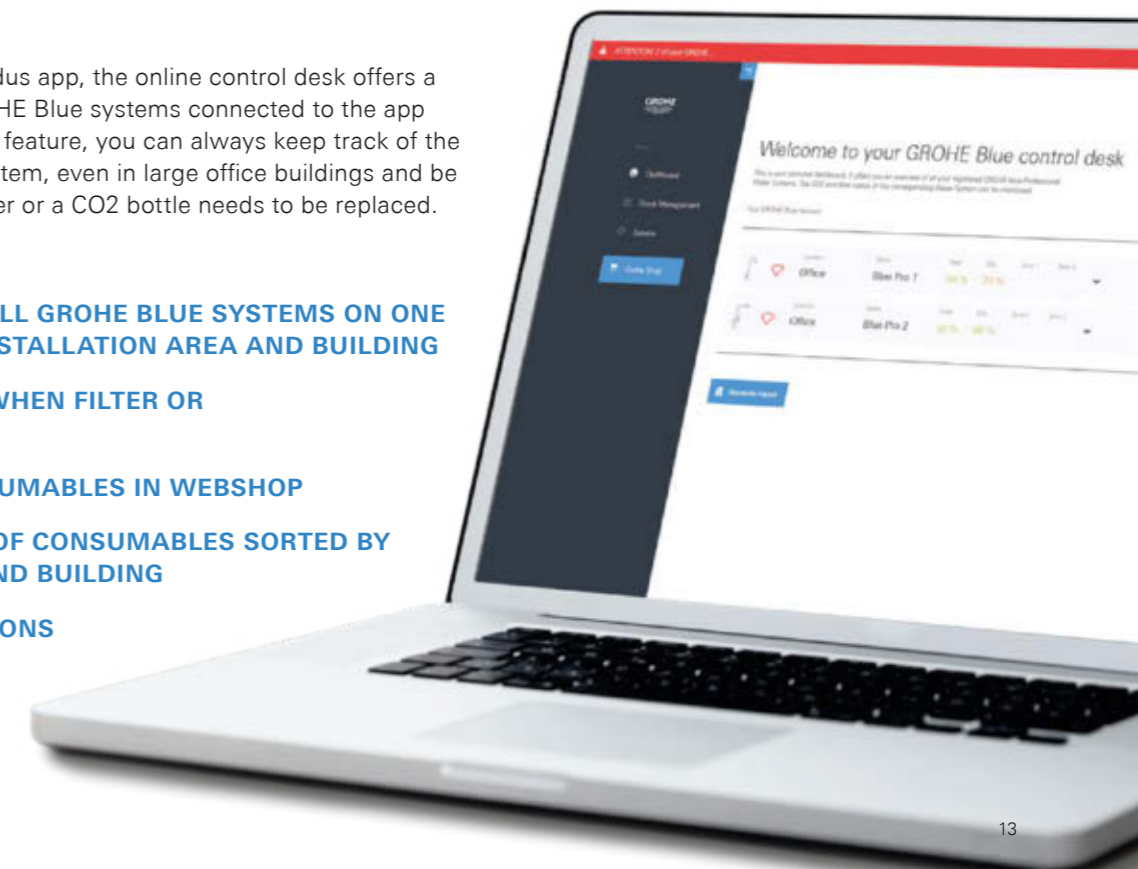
dus app, the online control desk offers a HE Blue systems connected to the app feature, you can always keep track of the tem, even in large office buildings and be er or a CO2 bottle needs to be replaced.

LL GROHE BLUE SYSTEMS ON ONE STALLATION AREA AND BUILDING

WHEN FILTER OR

UMABLES IN WEBSHOP

OF CONSUMABLES SORTED BY ND BUILDING

ONS

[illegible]

GROHE

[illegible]

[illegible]

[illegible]

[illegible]

Welcome to your GROHE Blue control desk

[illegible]

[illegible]

Office

Blue Pro 1

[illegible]

Office

Blue Pro 2

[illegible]

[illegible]

13